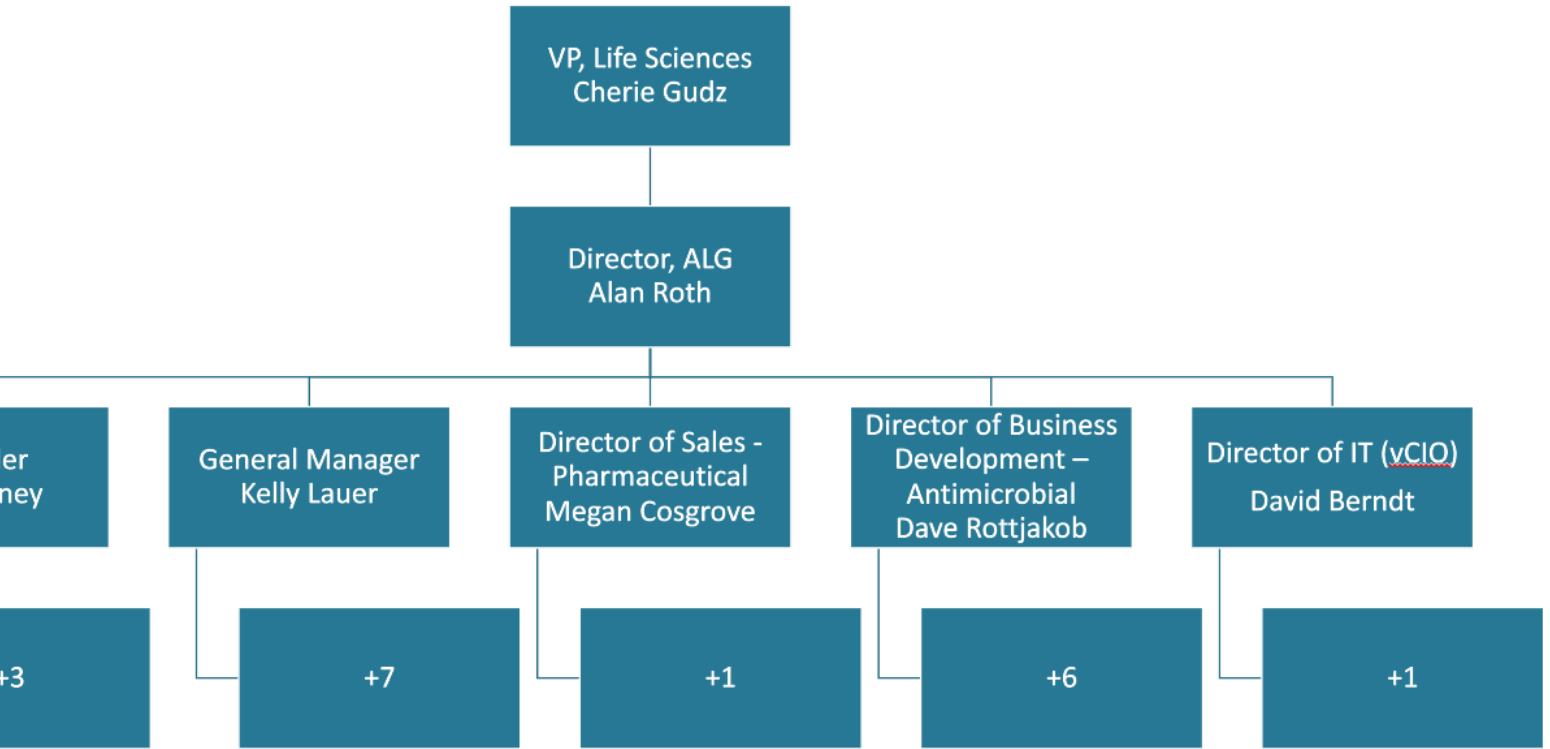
VP, Life Sciences
Cherie Gudz

Director, ALG
Alan Roth

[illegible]er
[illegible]ney

+3

General Manager
Kelly Lauer

+7

Director of Sales - Pharmaceutical
Megan Cosgrove

+1

Director of Business Development – Antimicrobial
Dave Rottjakob

+6

Director of IT (vCIO)
David Berndt

+1